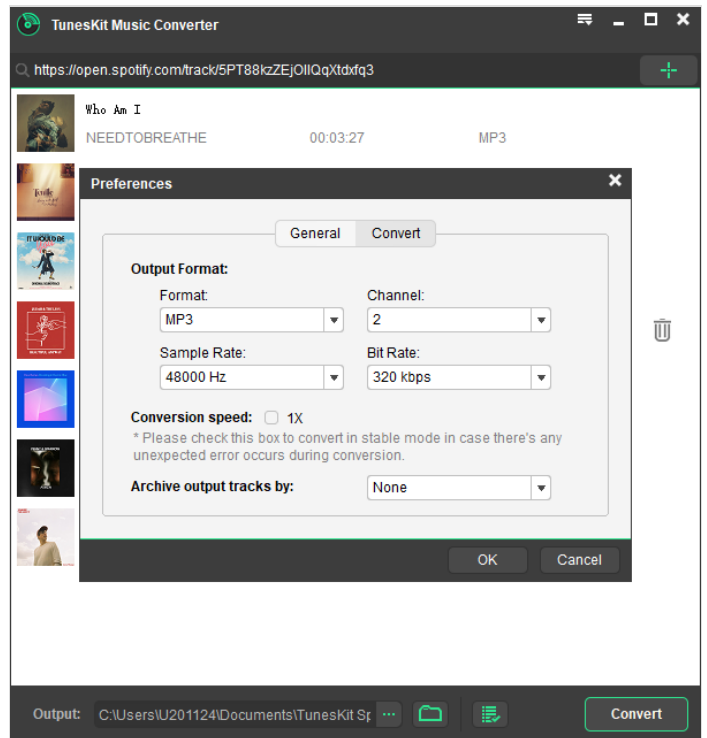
TunesKit Music Converter

https://open.spotify.com/track/5PT88kzZEjOllQqXtdxfq3

Who Am I
NEEDTOBREATHE 00:03:27 MP3

Preferences

General Convert

Output Format:

Format:
MP3

Channel:
2

Sample Rate:
48000 Hz

Bit Rate:
320 kbps

Conversion speed: 1X

* Please check this box to convert in stable mode in case there's any unexpected error occurs during conversion.

Archive output tracks by: None

OK Cancel

Output: C:\Users\U201124\Documents\TunesKit Sp

Convert